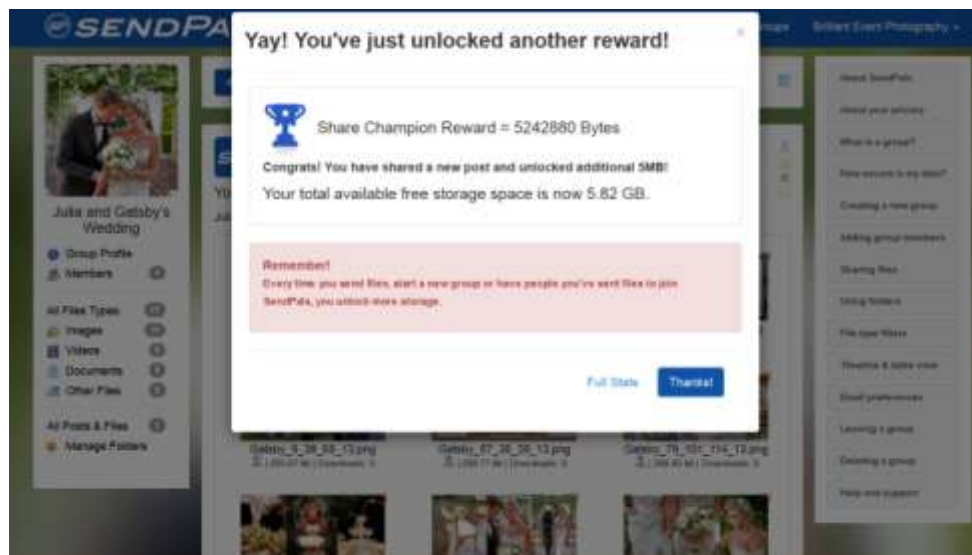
SENDPA

Brilliant Event Photography

Yay! You've just unlocked another reward!

×

Share Champion Reward = 5242880 Bytes

Congrats! You have shared a new post and unlocked additional 5MB!

Your total available free storage space is now 5.82 GB.

Remember!

Every time you send files, start a new group or have people you've sent files to join SendPals, you unlock more storage.

Full Stats

Thanks!

Julia and Gatsby's Wedding

Group Profile

Members

All Files Types

Images

Videos

Documents

Other Files

All Posts & Files

Manage Folders

Gatsby_5_38_53_13.png

Gatsby_87_38_38_13.png

Gatsby_78_101_114_13.png

About SendPals

About your privacy

What is a group?

How secure is my data?

Creating a new group

Adding group members

Sharing files

Using folders

File type filters

Timeline & table view

Email preferences

Leaving a group

Deleting a group

Help and support